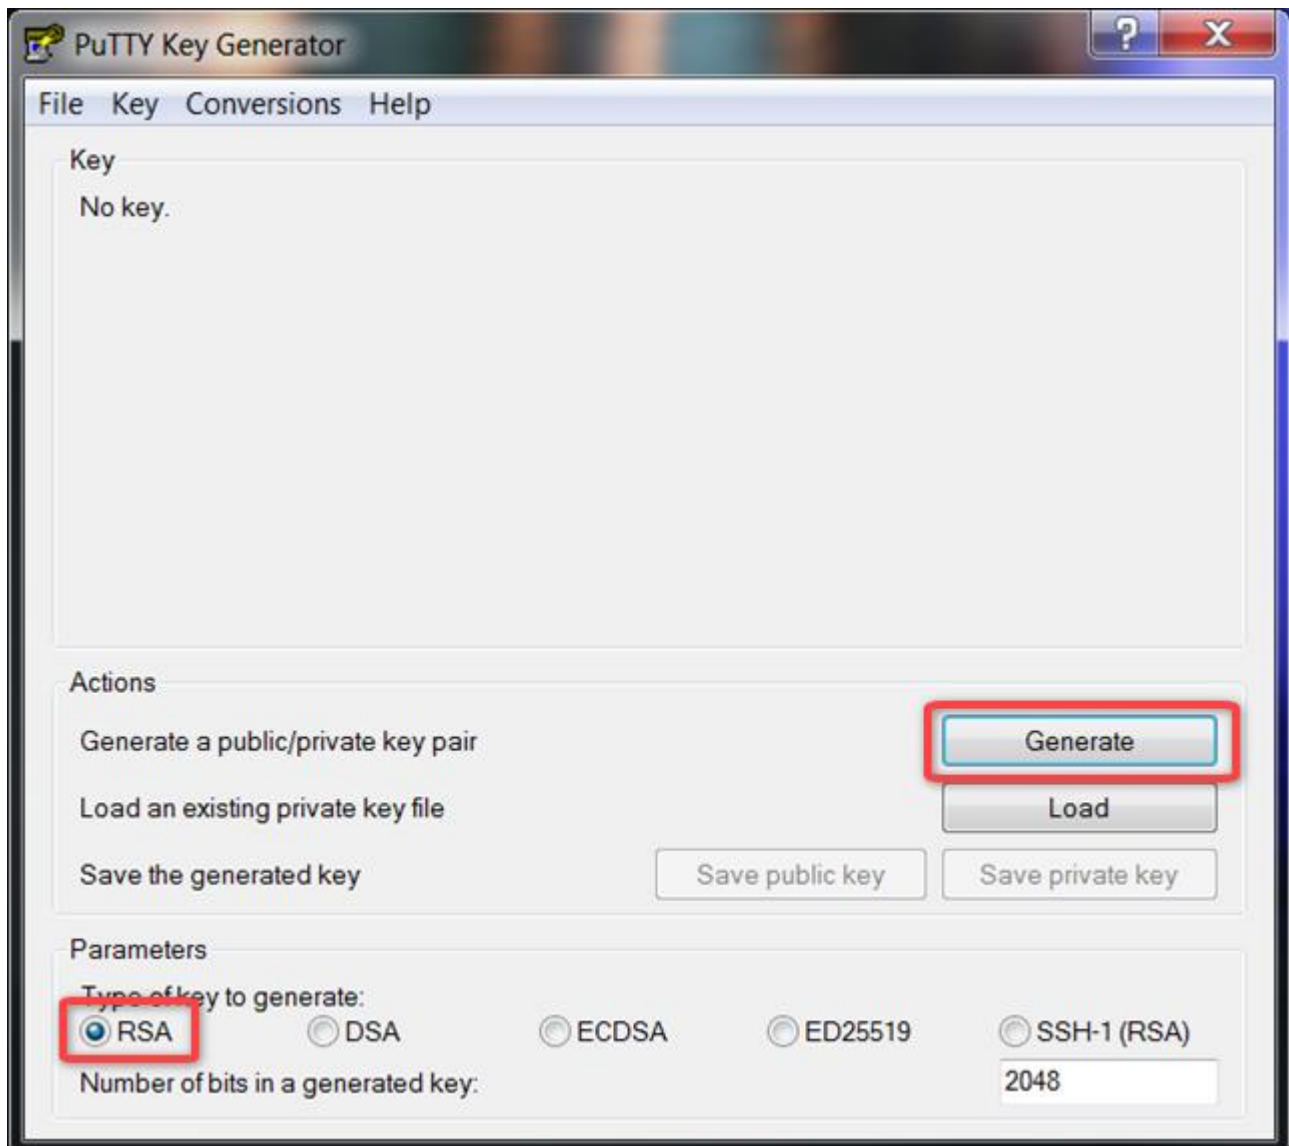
PuTTY Key Generator

?
X

File Key Conversions Help

Key
No key.

Actions
Generate a public/private key pair
Generate
Load an existing private key file
Load
Save the generated key
Save public key
Save private key

Parameters
Type of key to generate:
RSA
DSA
ECDSA
ED25519
SSH-1 (RSA)
Number of bits in a generated key:
2048